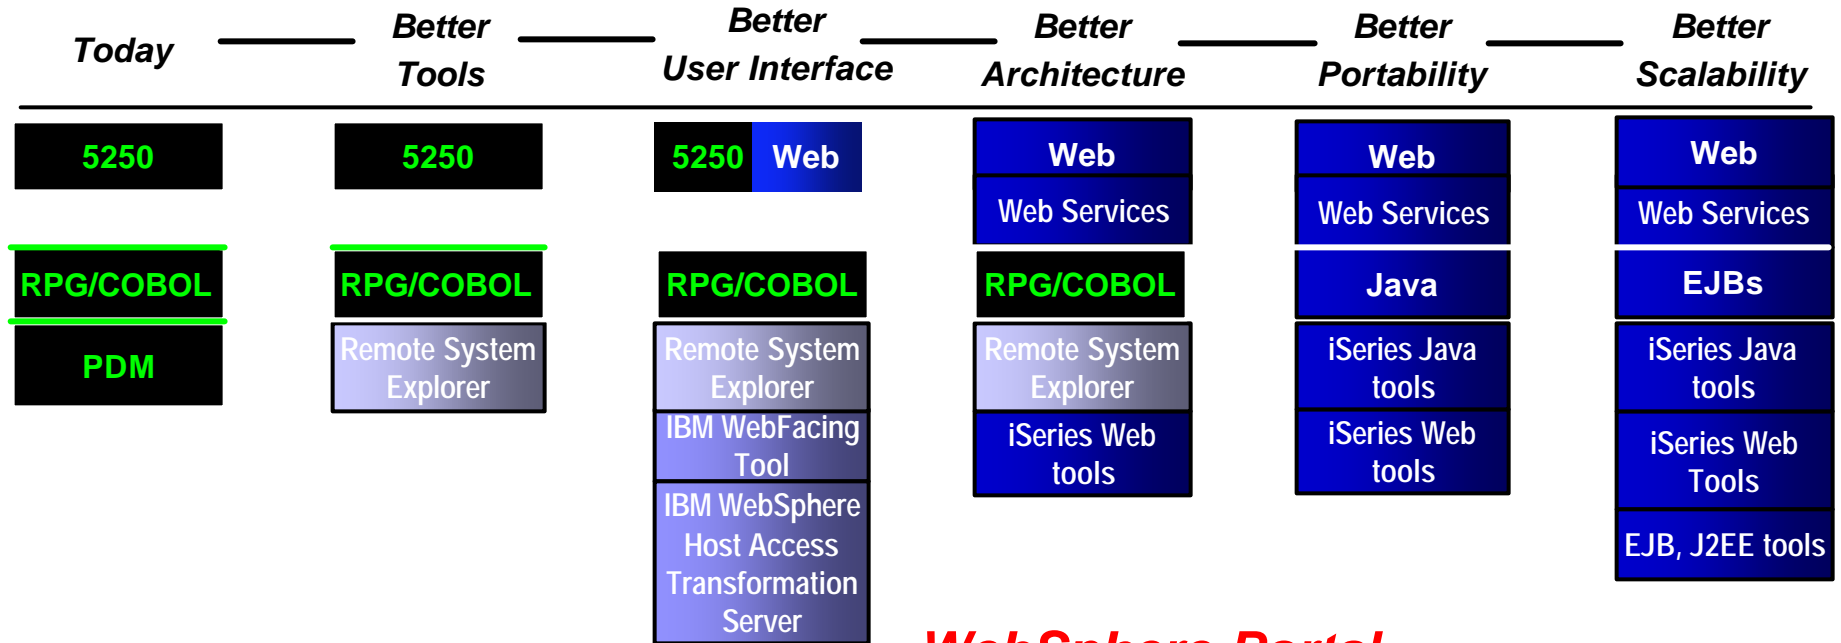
| Today | Better Tools | Better User Interface | Better Architecture | Better Portability | Better Scalability |
|---|---|---|---|---|---|
| 5250 | 5250 | 5250 Web | Web | Web | Web |
| | | | Web Services | Web Services | Web Services |
| RPG/COBOL | RPG/COBOL | RPG/COBOL | RPG/COBOL | Java | EJBs |
| PDM | Remote System Explorer | Remote System Explorer | Remote System Explorer | iSeries Java tools | iSeries Java tools |
| | | IBM WebFacing Tool | iSeries Web tools | iSeries Web tools | iSeries Web Tools |
| | | IBM WebSphere Host Access Transformation Server | | | EJB, J2EE tools |

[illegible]